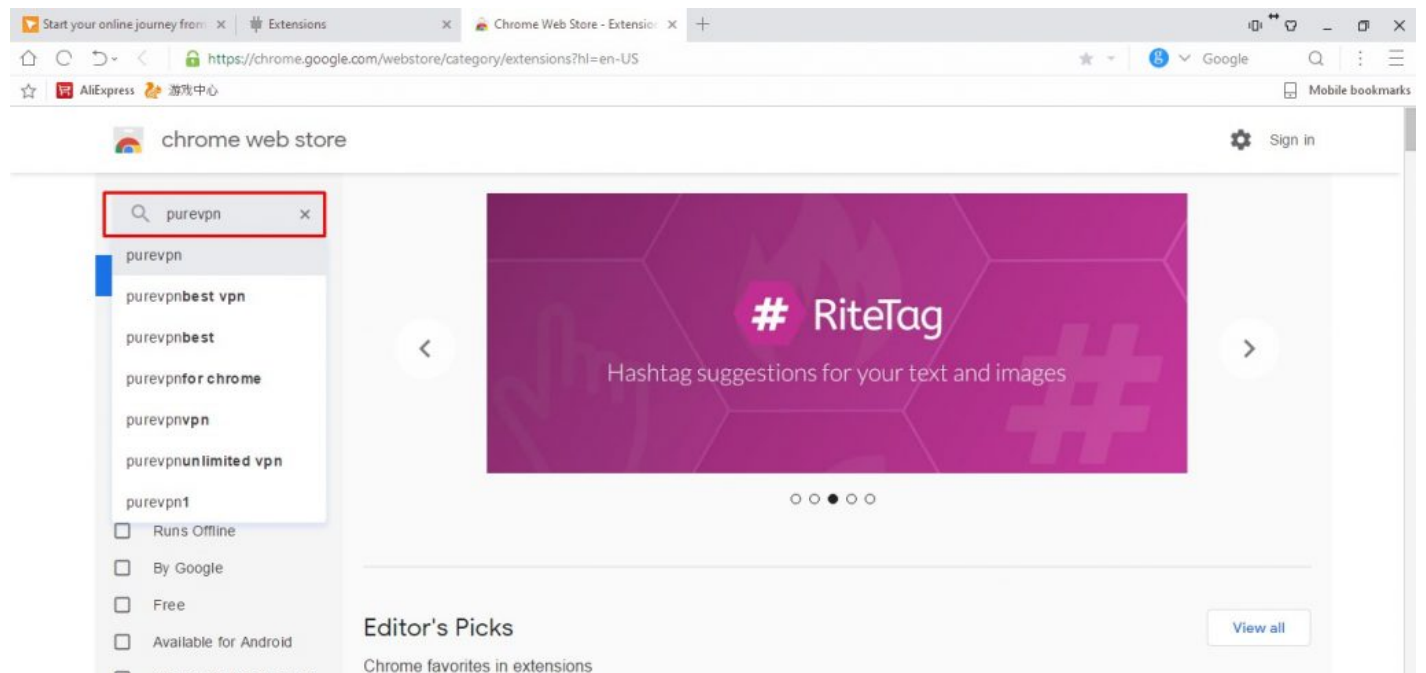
Start your online journey from ×
Extensions ×
Chrome Web Store - Extensio ×
+

https://chrome.google.com/webstore/category/extensions?hl=en-US
Google

AliExpress 游戏中心
Mobile bookmarks

chrome web store
Sign in

purevpn ×
purevpn
purevpnbest vpn
purevpnbest
purevpnfor chrome
purevpnvpn
purevpnunlimited vpn
purevpn1

Runs Offline
By Google
Free
Available for Android

# RiteTag
Hashtag suggestions for your text and images

Editor's Picks
Chrome favorites in extensions
View all